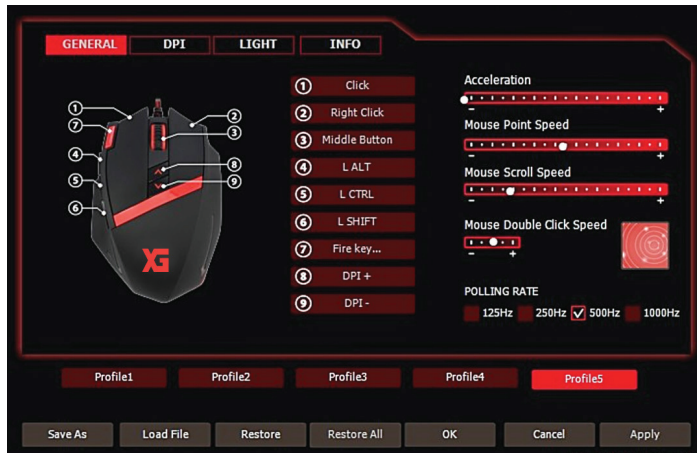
GENERAL DPI LIGHT INFO

1 2 7 3 4 8 5 9 6

XG

① Click
② Right Click
③ Middle Button
④ L ALT
⑤ L CTRL
⑥ L SHIFT
⑦ Fire key...
⑧ DPI +
⑨ DPI -

Acceleration
- +
Mouse Point Speed
- +
Mouse Scroll Speed
- +
Mouse Double Click Speed
- +

POLLING RATE
125Hz 250Hz ✓ 500Hz 1000Hz

Profile1 Profile2 Profile3 Profile4 Profile5

Save As Load File Restore Restore All OK Cancel Apply